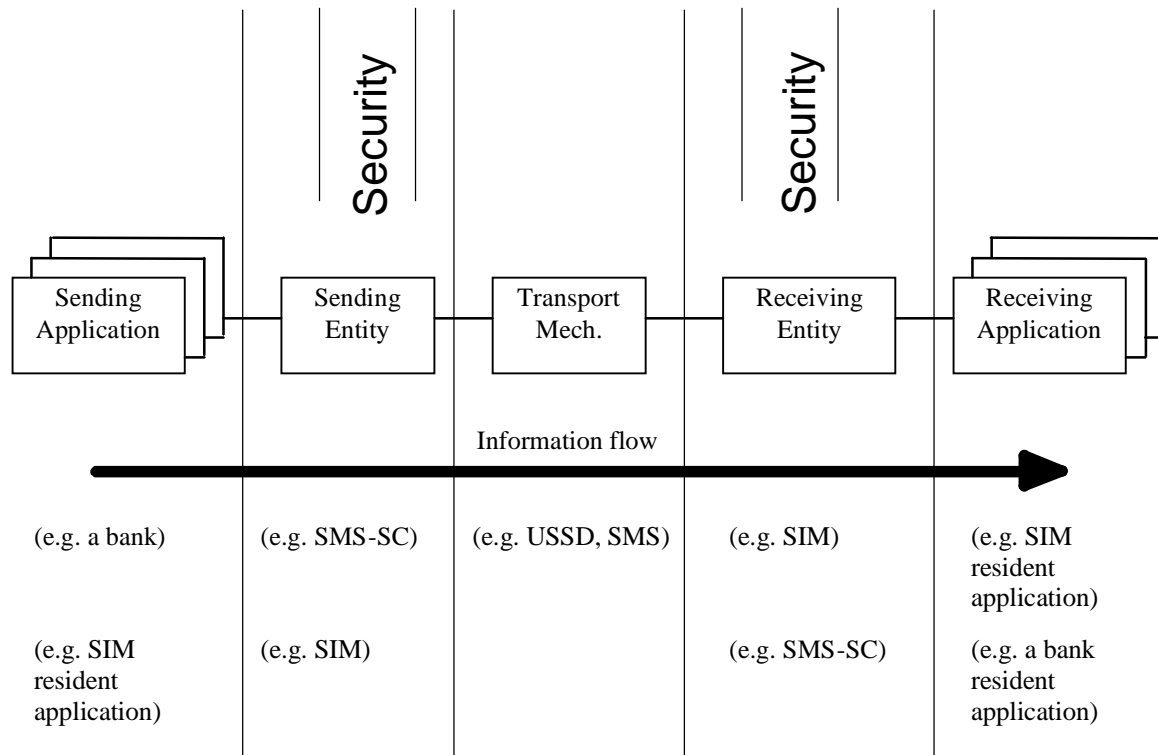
Security

Security

Sending Application

Sending Entity

Transport Mech.

Receiving Entity

Receiving Application

Information flow

(e.g. a bank)

(e.g. SMS-SC)

(e.g. USSD, SMS)

(e.g. SIM)

(e.g. SIM resident application)

(e.g. SIM resident application)

(e.g. SIM)

(e.g. SMS-SC)

(e.g. a bank resident application)